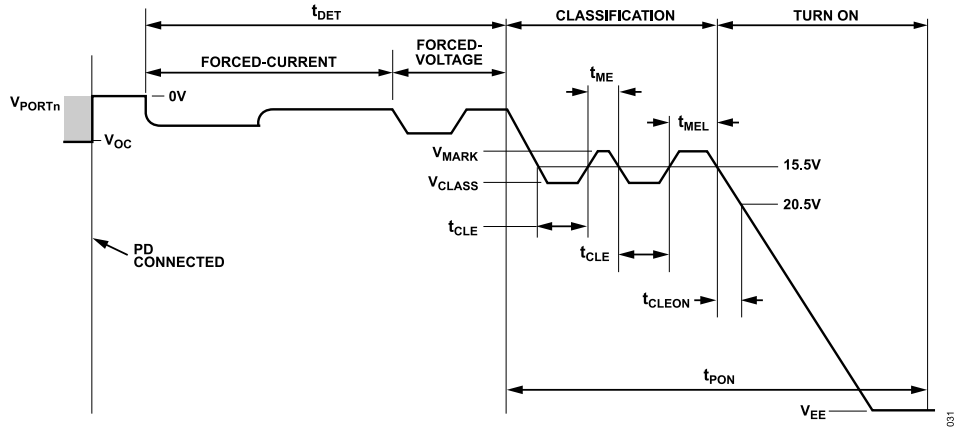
$t_{DET}$

CLASSIFICATION

TURN ON

FORCED-CURRENT

FORCED-VOLTAGE

$t_{ME}$

$V_{PORTn}$

0V

$t_{MEL}$

$V_{OC}$

$V_{MARK}$

15.5V

$V_{CLASS}$

20.5V

$t_{CLE}$

$t_{CLE}$

PD CONNECTED

$t_{CLEON}$

$t_{PON}$

$V_{EE}$

031